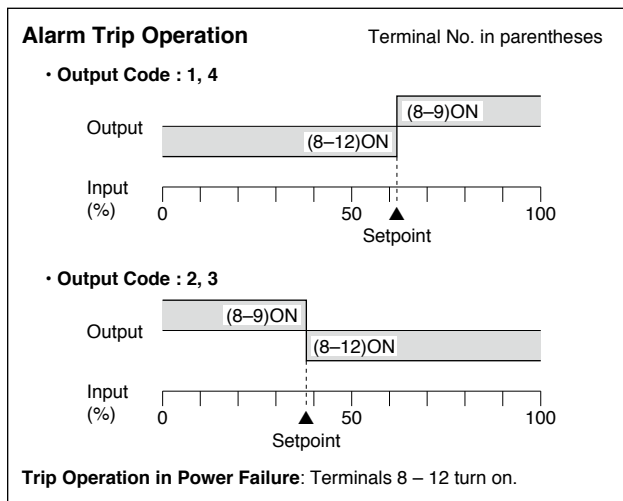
**Alarm Trip Operation**

Terminal No. in parentheses

・**Output Code : 1, 4**

Output

(8–9)ON

(8–12)ON

Input (%)

0

50

100

Setpoint

・**Output Code : 2, 3**

Output

(8–9)ON

(8–12)ON

Input (%)

0

50

100

Setpoint

**Trip Operation in Power Failure**: Terminals 8 – 12 turn on.